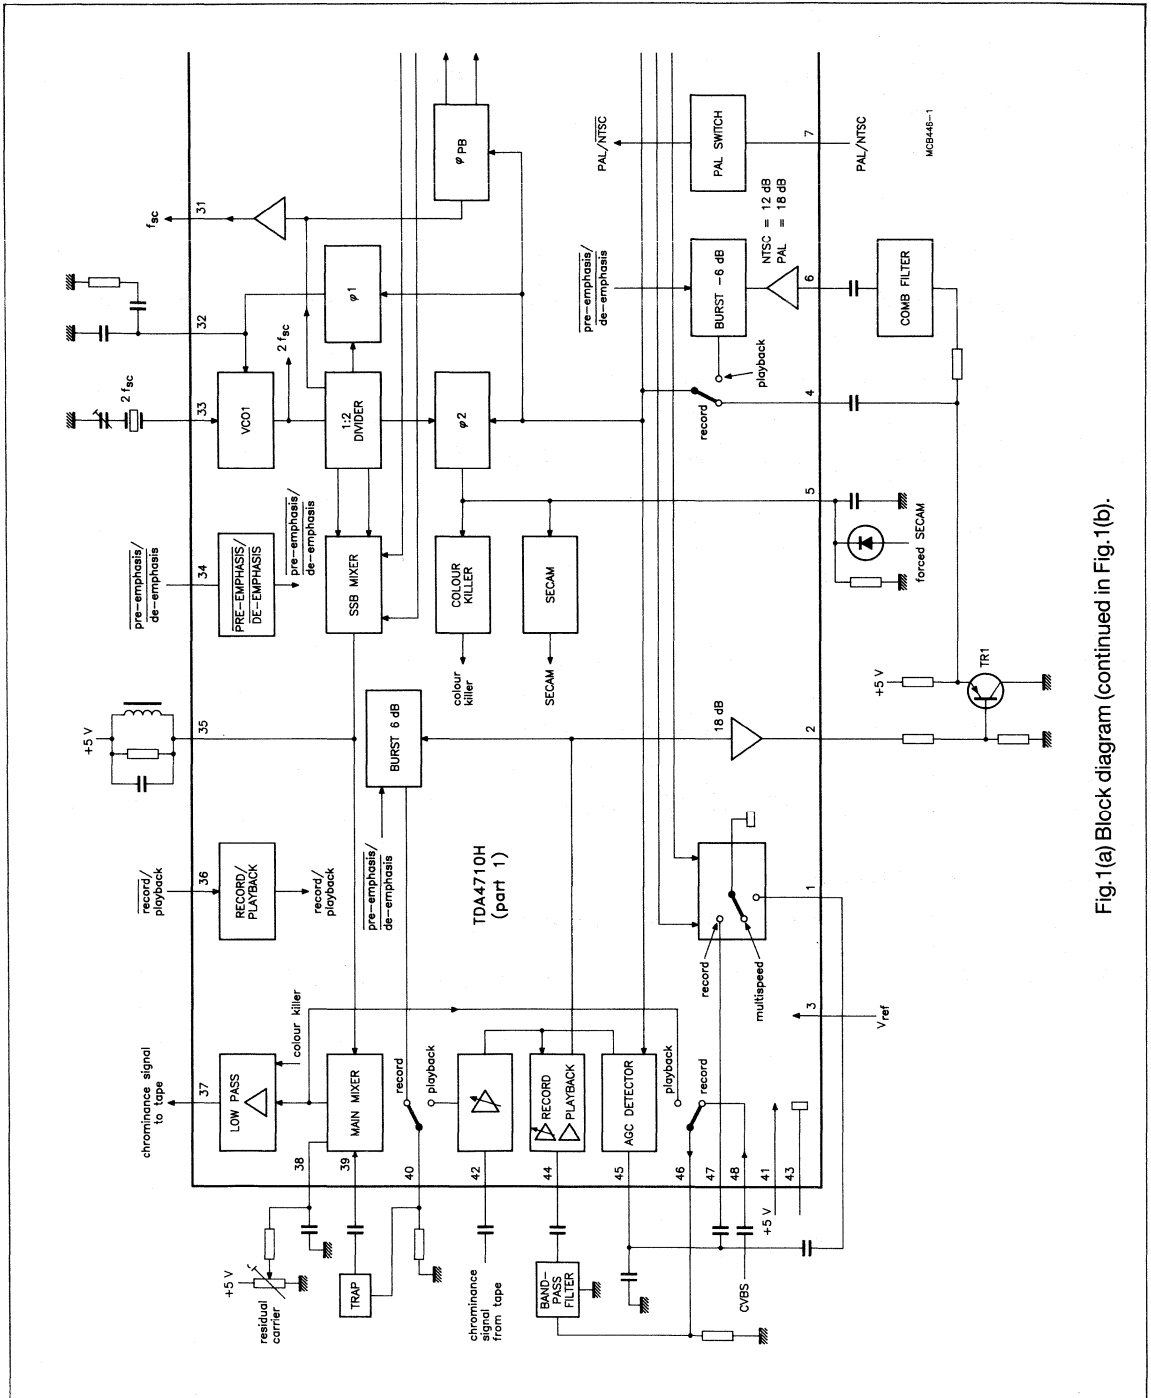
Fig.1(a) Block diagram (continued in Fig.1(b).

TDA4710H
(part 1)

chrominance signal to tape
37
LOW PASS
colour killer
38
39
MAIN MIXER
40
record
playback
42
44
RECORD
PLAYBACK
45
AGC DETECTOR
46
playback
record
47
48
41
43
+5 V
CVBS
residual carrier
+5 V
TRAP
chrominance signal from tape
BAND-PASS FILTER

$\overline{record}$/playback
36
RECORD/PLAYBACK
record/playback
$\overline{pre-emphasis}$/de-emphasis
BURST 6 dB
+5 V
35
18 dB
2
3
$V_{ref}$
1
record
multispeed

$\overline{pre-emphasis}$/de-emphasis
34
$\overline{PRE-EMPHASIS}$/DE-EMPHASIS
$\overline{pre-emphasis}$/de-emphasis
SSB MIXER
COLOUR KILLER
colour killer
SECAM
SECAM
5
forced SECAM
+5 V
TR1

2 $f_{sc}$
33
VCO1
1:2 DIVIDER
2 $f_{sc}$
φ2
record
4
playback
32
φ1
$\overline{pre-emphasis}$/de-emphasis
BURST −6 dB
6
COMB FILTER
NTSC = 12 dB
PAL = 18 dB
31
$f_{sc}$
φ PB
PAL/$\overline{NTSC}$
PAL SWITCH
7
PAL/$\overline{NTSC}$
MCB446-1